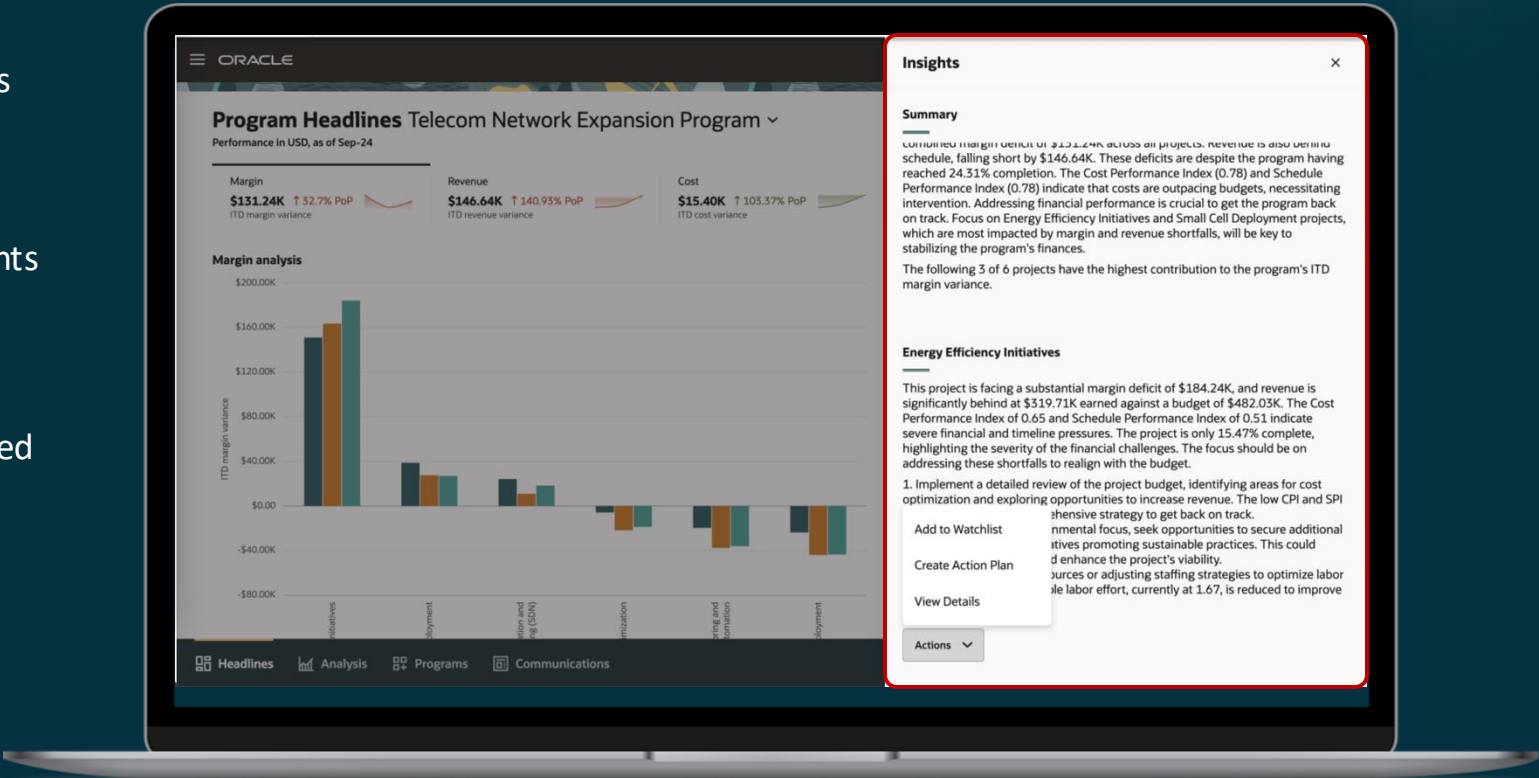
s

nts

ed

ORACLE

Program Headlines Telecom Network Expansion Program
Performance in USD, as of Sep-24

Margin
$131.24K ↑ 32.7% PoP
ITD margin variance

Revenue
$146.64K ↑ 140.93% PoP
ITD revenue variance

Cost
$15.40K ↑ 103.37% PoP
ITD cost variance

Margin analysis

$200.00K
$160.00K
$120.00K
$80.00K
$40.00K
$0.00
-$40.00K
-$80.00K

ITD margin variance

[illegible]nitiatives
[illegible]ployment
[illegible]tion and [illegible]g (SDN)
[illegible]mization
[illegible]oring and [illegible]tomation
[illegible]ployment

Headlines Analysis Programs Communications

Insights ×

Summary

combined margin deficit of $131.24K across all projects. Revenue is also behind schedule, falling short by $146.64K. These deficits are despite the program having reached 24.31% completion. The Cost Performance Index (0.78) and Schedule Performance Index (0.78) indicate that costs are outpacing budgets, necessitating intervention. Addressing financial performance is crucial to get the program back on track. Focus on Energy Efficiency Initiatives and Small Cell Deployment projects, which are most impacted by margin and revenue shortfalls, will be key to stabilizing the program's finances.

The following 3 of 6 projects have the highest contribution to the program's ITD margin variance.

Energy Efficiency Initiatives

This project is facing a substantial margin deficit of $184.24K, and revenue is significantly behind at $319.71K earned against a budget of $482.03K. The Cost Performance Index of 0.65 and Schedule Performance Index of 0.51 indicate severe financial and timeline pressures. The project is only 15.47% complete, highlighting the severity of the financial challenges. The focus should be on addressing these shortfalls to realign with the budget.

1. Implement a detailed review of the project budget, identifying areas for cost optimization and exploring opportunities to increase revenue. The low CPI and SPI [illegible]ehensive strategy to get back on track.
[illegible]nmental focus, seek opportunities to secure additional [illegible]atives promoting sustainable practices. This could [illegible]d enhance the project's viability.
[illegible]ources or adjusting staffing strategies to optimize labor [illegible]ble labor effort, currently at 1.67, is reduced to improve

Add to Watchlist
Create Action Plan
View Details

Actions